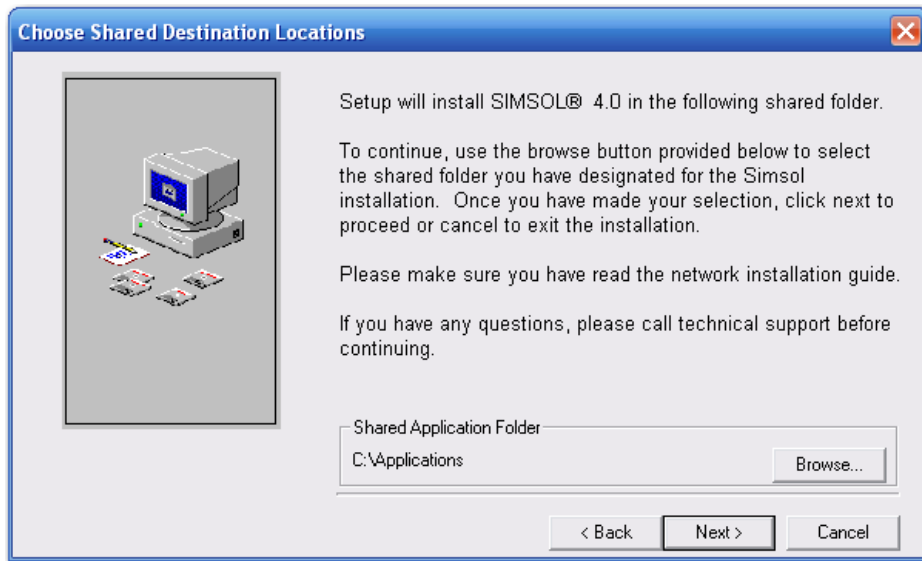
Choose Shared Destination Locations

Setup will install SIMSOL® 4.0 in the following shared folder.

To continue, use the browse button provided below to select the shared folder you have designated for the Simsol installation. Once you have made your selection, click next to proceed or cancel to exit the installation.

Please make sure you have read the network installation guide.

If you have any questions, please call technical support before continuing.

Shared Application Folder

C:\Applications

Browse...

< Back

Next >

Cancel